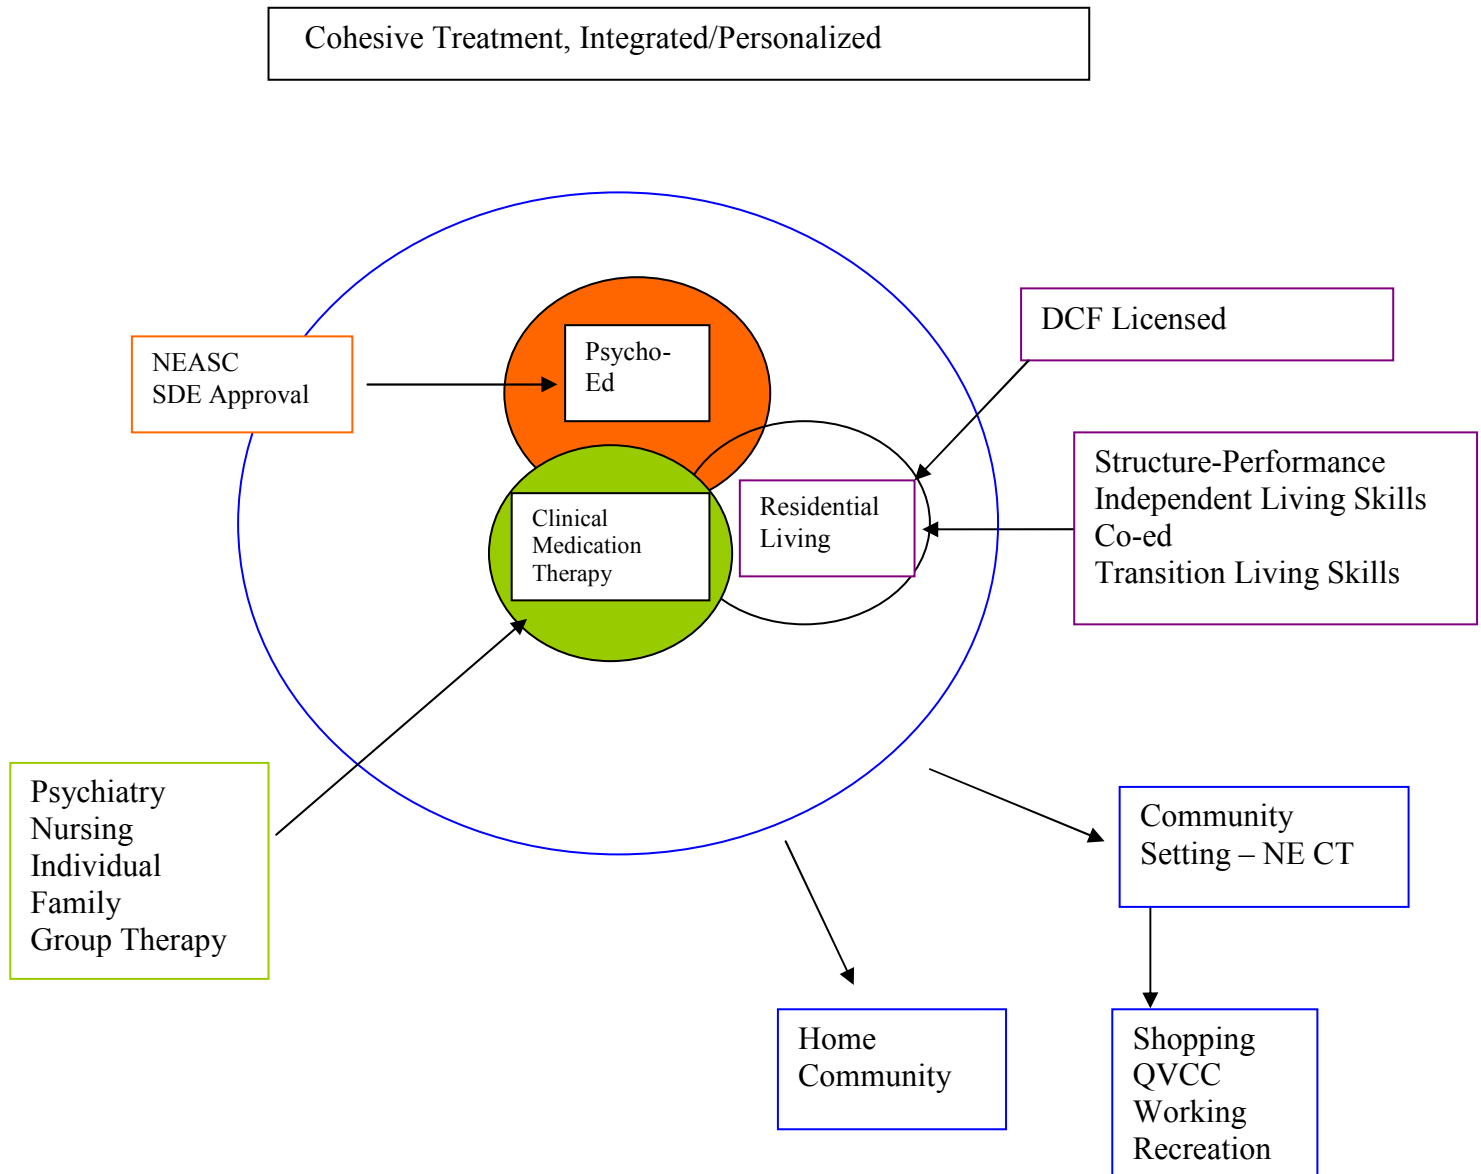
Cohesive Treatment, Integrated/Personalized

NEASC
SDE Approval

Psycho-
Ed

DCF Licensed

Clinical
Medication
Therapy

Residential
Living

Structure-Performance
Independent Living Skills
Co-ed
Transition Living Skills

Psychiatry
Nursing
Individual
Family
Group Therapy

Community
Setting – NE CT

Home
Community

Shopping
QVCC
Working
Recreation